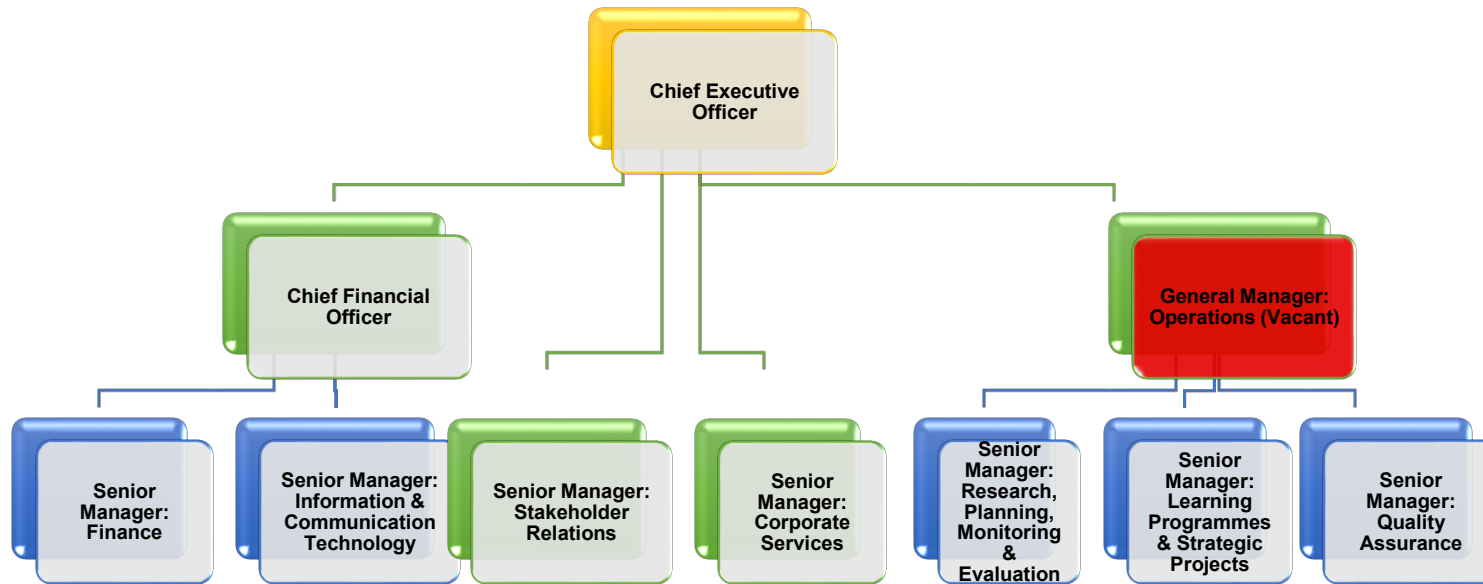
Chief Executive Officer

Chief Financial Officer

General Manager: Operations (Vacant)

Senior Manager: Finance

Senior Manager: Information & Communication Technology

Senior Manager: Stakeholder Relations

Senior Manager: Corporate Services

Senior Manager: Research, Planning, Monitoring & Evaluation

Senior Manager: Learning Programmes & Strategic Projects

Senior Manager: Quality Assurance